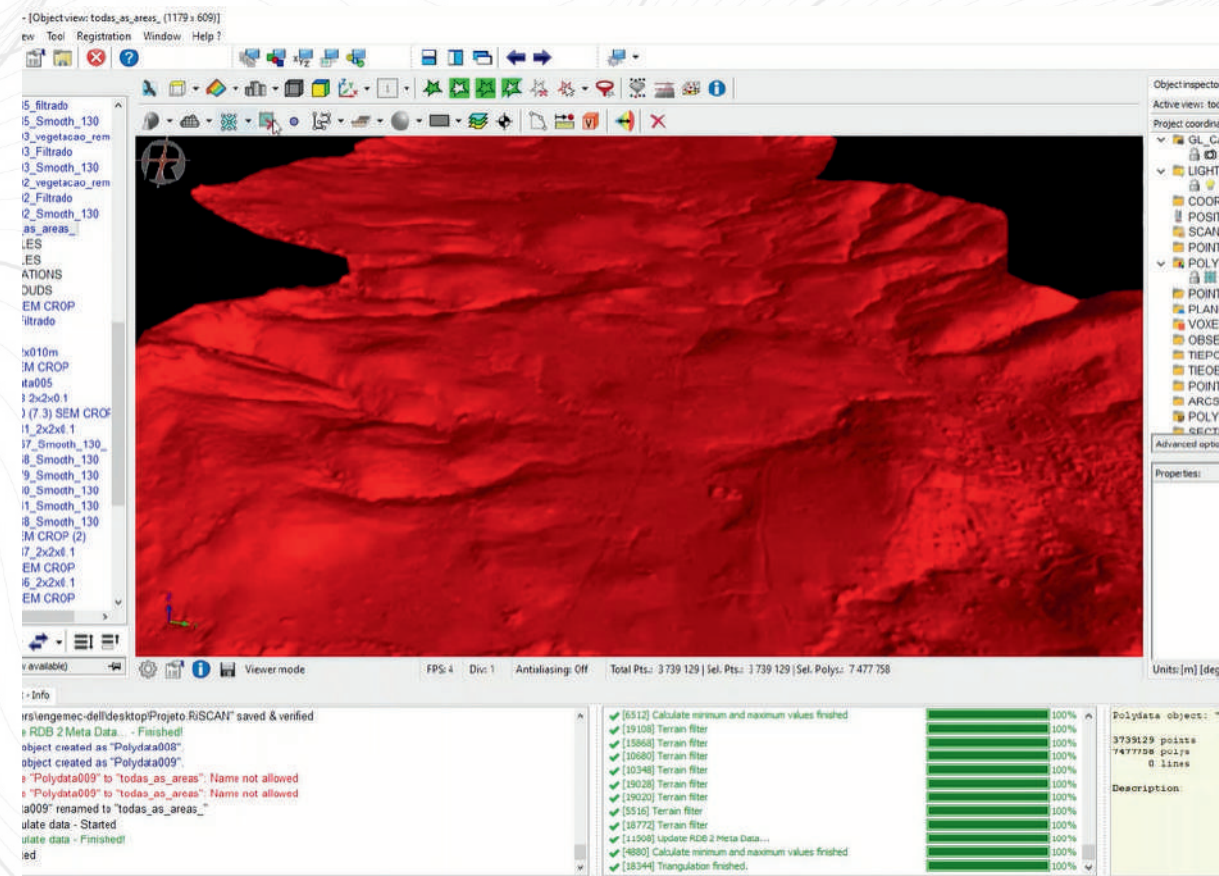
- [Object view: todas_as_areas_ (1179 x 609)]

ew Tool Registration Window Help ?

5_filtrado
5_Smooth_130
3_vegetacao_rem
3_Filtrado
3_Smooth_130
2_vegetacao_rem
2_Filtrado
2_Smooth_130
as_areas_
LES
LES
ATIONS
OUDS
EM CROP
Filtrado

2x010m
EM CROP
ata005
3 2x2x0.1
) (7.3) SEM CROP
1_2x2x0.1
67_Smooth_130_
8_Smooth_130
9_Smooth_130
0_Smooth_130
1_Smooth_130
8_Smooth_130
EM CROP (2)
7_2x2x0.1
EM CROP
6_2x2x0.1
EM CROP

v available)

Object inspector
Active view: to
Project coordin
GL_C
LIGHT
COOR
POSIT
SCAN
POINT
POLY
POINT
PLAN
VOXE
OBSE
TIEPO
TIEOE
POINT
ARCS
POLY
SECT
Advanced optio
Properties:

Viewer mode FPS: 4 Div: 1 Antialiasing: Off Total Pts.: 3 739 129 | Sel. Pts.: 3 739 129 | Sel. Polys.: 7 477 758

Units: [m] [deg

- Info

ers\engemec-dell\desktop\Projeto.RiSCAN" saved & verified
e RDB 2 Meta Data... - Finished!
object created as "Polydata008".
object created as "Polydata009".
e "Polydata009" to "todas_as_areas": Name not allowed
e "Polydata009" to "todas_as_areas": Name not allowed
ta009" renamed to "todas_as_areas_"
ulate data - Started
ulate data - Finished!
ied

[6512] Calculate minimum and maximum values finished 100%
[19108] Terrain filter 100%
[15868] Terrain filter 100%
[10680] Terrain filter 100%
[10348] Terrain filter 100%
[19028] Terrain filter 100%
[19020] Terrain filter 100%
[5516] Terrain filter 100%
[18772] Terrain filter 100%
[11508] Update RDB 2 Meta Data... 100%
[4880] Calculate minimum and maximum values finished 100%
[18344] Triangulation finished. 100%

Polydata object: "

3739129 points
7477758 polys
0 lines

Description